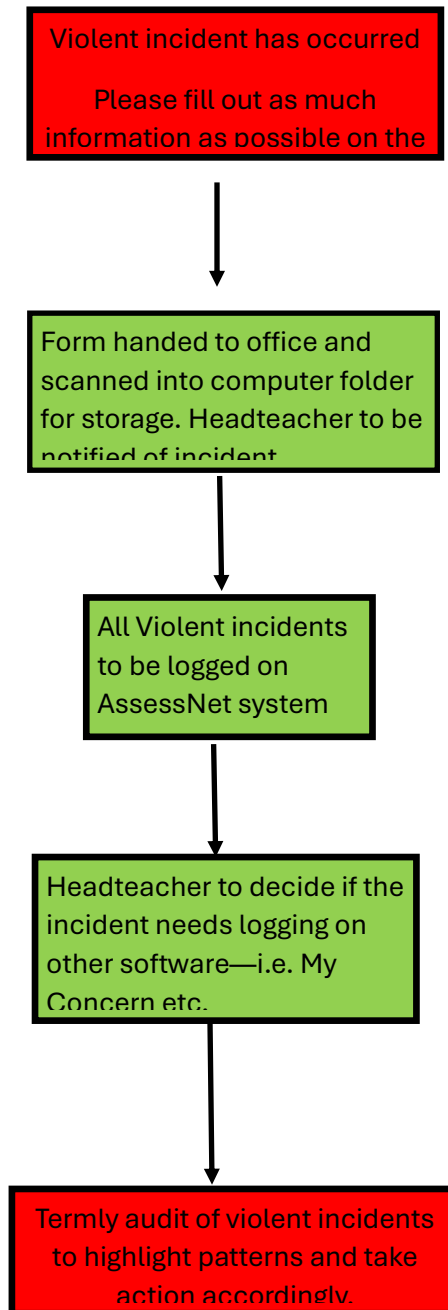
Violent incident has occurred

Please fill out as much information as possible on the

Form handed to office and scanned into computer folder for storage. Headteacher to be notified of incident

All Violent incidents to be logged on AssessNet system

Headteacher to decide if the incident needs logging on other software—i.e. My Concern etc.

Termly audit of violent incidents to highlight patterns and take action accordingly.